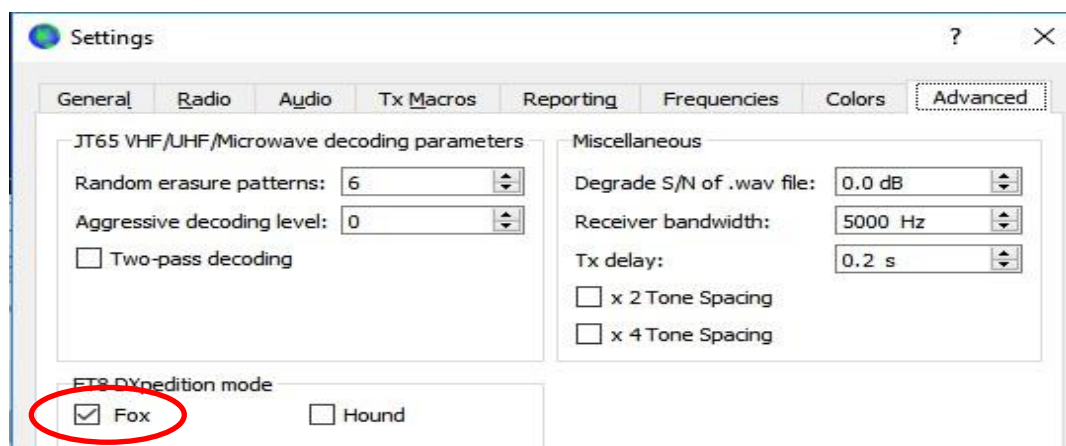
Settings

?

General | Radio | Audio | Tx Macros | Reporting | Frequencies | Colors | Advanced

JT65 VHF/UHF/Microwave decoding parameters

Random erasure patterns: 6

Aggressive decoding level: 0

Two-pass decoding

Miscellaneous

Degrade S/N of .wav file: 0.0 dB

Receiver bandwidth: 5000 Hz

Tx delay: 0.2 s

x 2 Tone Spacing

x 4 Tone Spacing

FT8 DXpedition mode

Fox

Hound